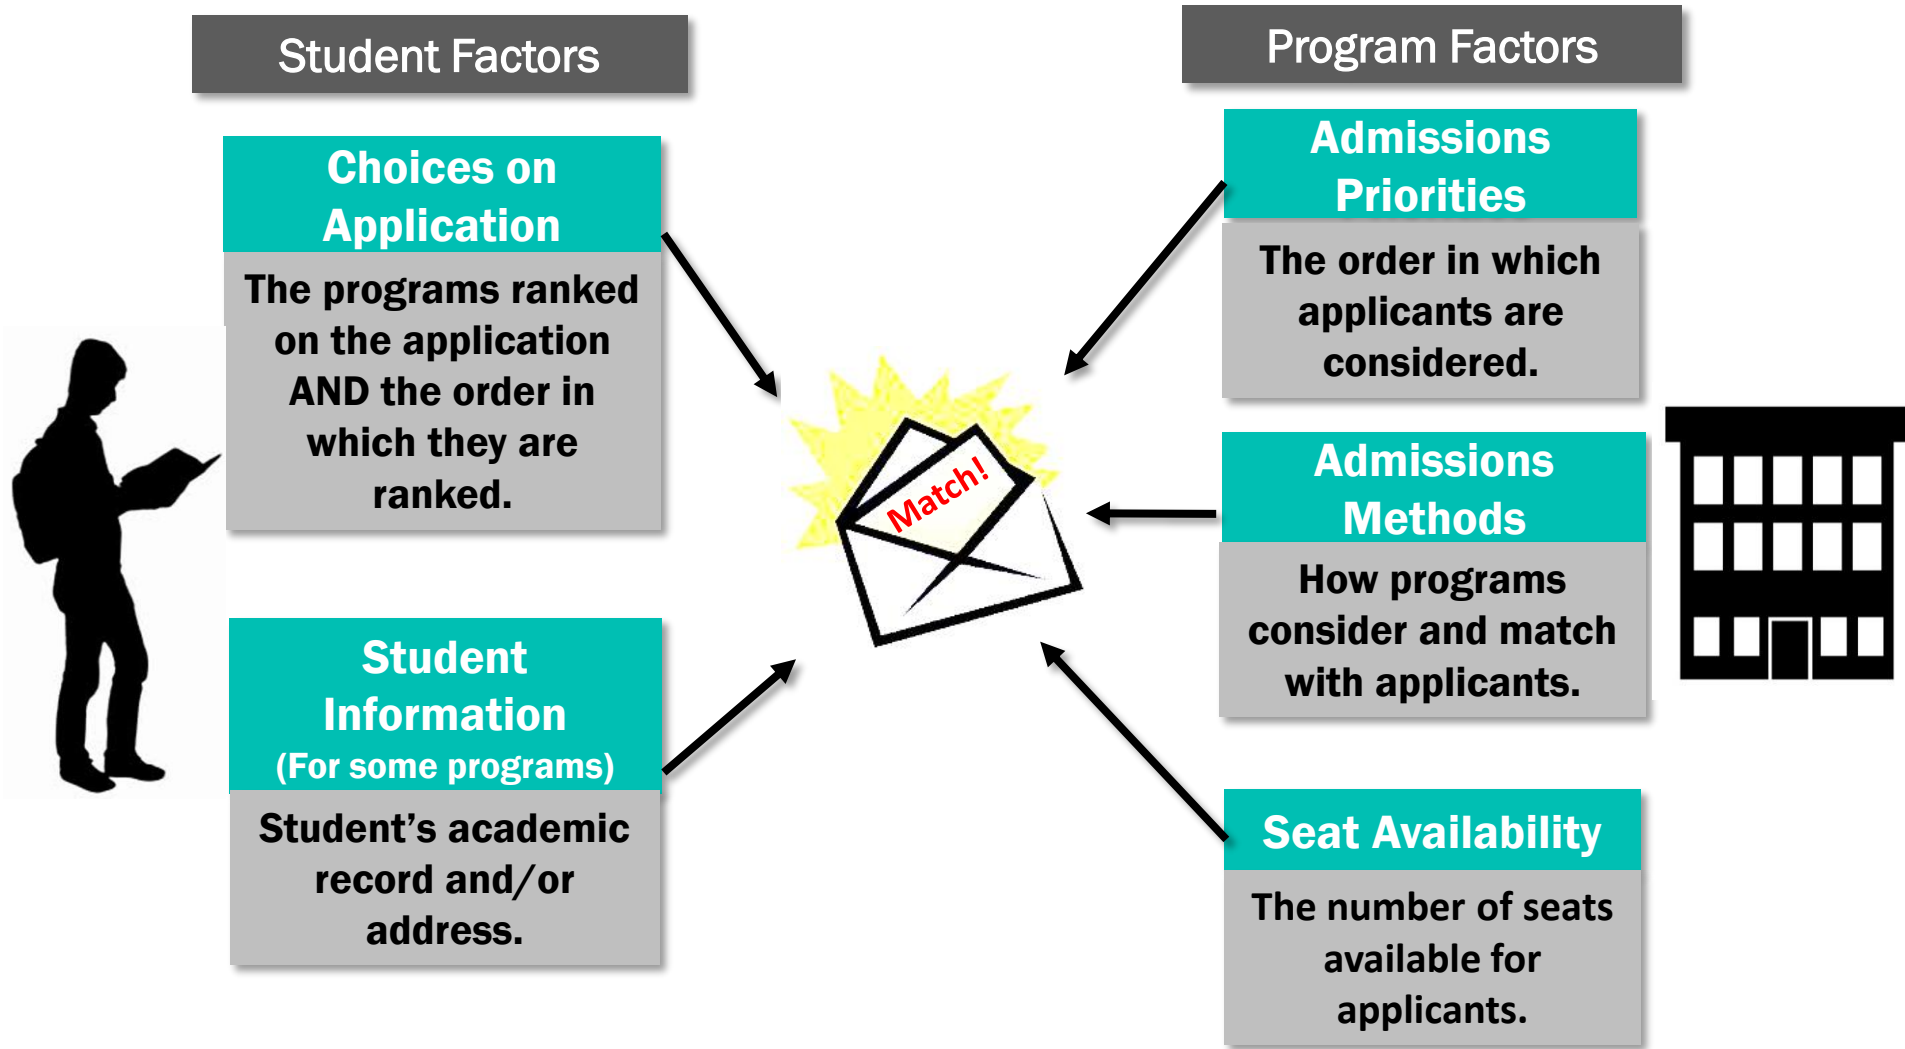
Student Factors

Choices on Application

The programs ranked on the application AND the order in which they are ranked.

Student Information
(For some programs)

Student’s academic record and/or address.

Match!

Program Factors

Admissions Priorities

The order in which applicants are considered.

Admissions Methods

How programs consider and match with applicants.

Seat Availability

The number of seats available for applicants.